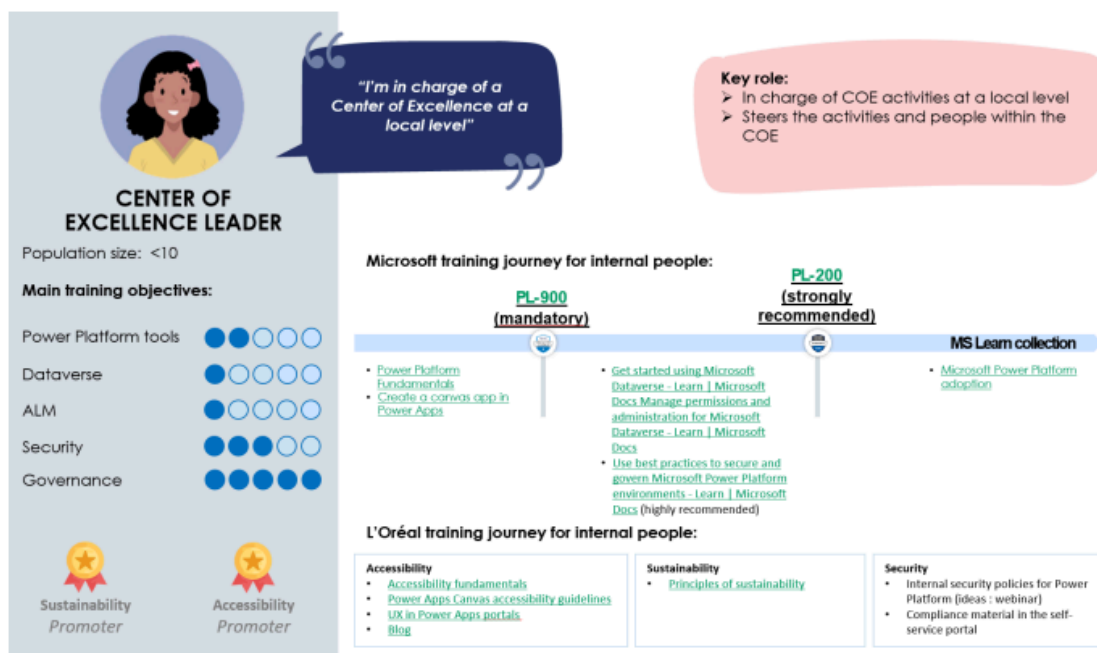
CENTER OF EXCELLENCE LEADER

Population size: <10

Main training objectives:

Power Platform tools

Dataverse

ALM

Security

Governance

Sustainability Promoter

Accessibility Promoter

"I'm in charge of a Center of Excellence at a local level"

Key role:
➢ In charge of COE activities at a local level
➢ Steers the activities and people within the COE

Microsoft training journey for internal people:

PL-900 (mandatory)

PL-200 (strongly recommended)

MS Learn collection

• Power Platform Fundamentals
• Create a canvas app in Power Apps

• Get started using Microsoft Dataverse - Learn | Microsoft Docs Manage permissions and administration for Microsoft Dataverse - Learn | Microsoft Docs
• Use best practices to secure and govern Microsoft Power Platform environments - Learn | Microsoft Docs (highly recommended)

• Microsoft Power Platform adoption

L'Oréal training journey for internal people:

Accessibility
• Accessibility fundamentals
• Power Apps Canvas accessibility guidelines
• UX in Power Apps portals
• Blog

Sustainability
• Principles of sustainability

Security
• Internal security policies for Power Platform (ideas : webinar)
• Compliance material in the self-service portal